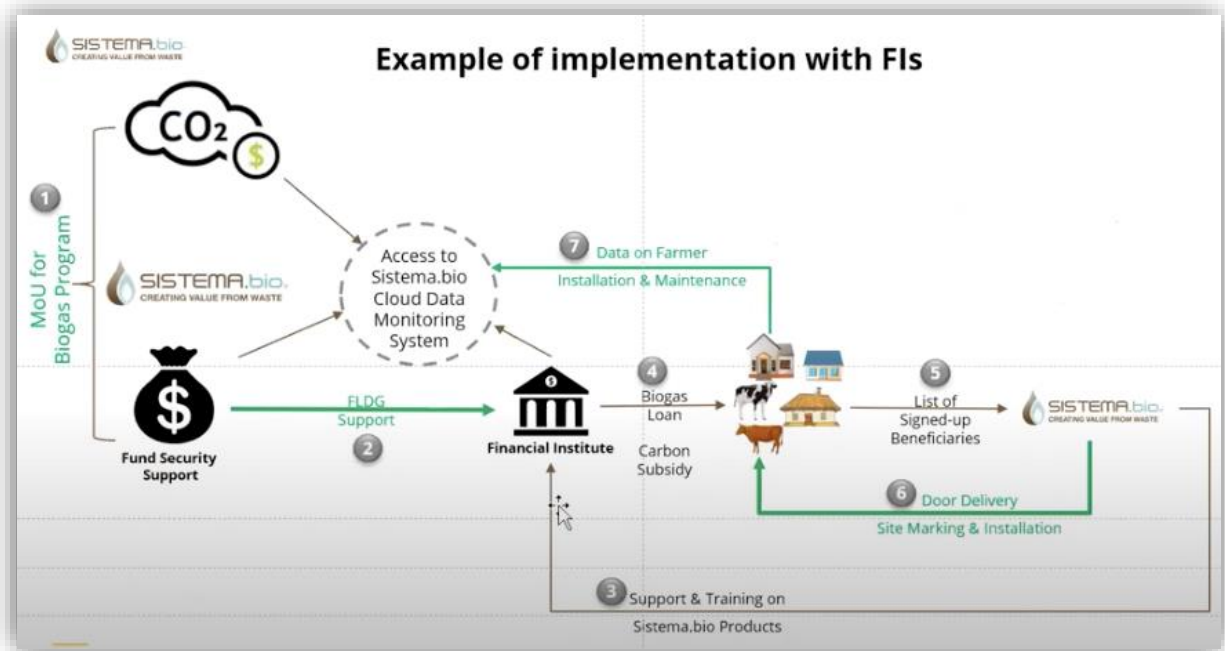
SISTEMA.bio
CREATING VALUE FROM WASTE

Example of implementation with FIs

$CO_2$

$

1

MoU for Biogas Program

SISTEMA.bio
CREATING VALUE FROM WASTE

Access to Sistema.bio Cloud Data Monitoring System

7 Data on Farmer

Installation & Maintenance

$

Fund Security Support

FLDG Support

2

Financial Institute

4 Biogas Loan

Carbon Subsidy

5 List of Signed-up Beneficiaries

SISTEMA.bio
CREATING VALUE FROM WASTE

6 Door Delivery

Site Marking & Installation

3 Support & Training on Sistema.bio Products